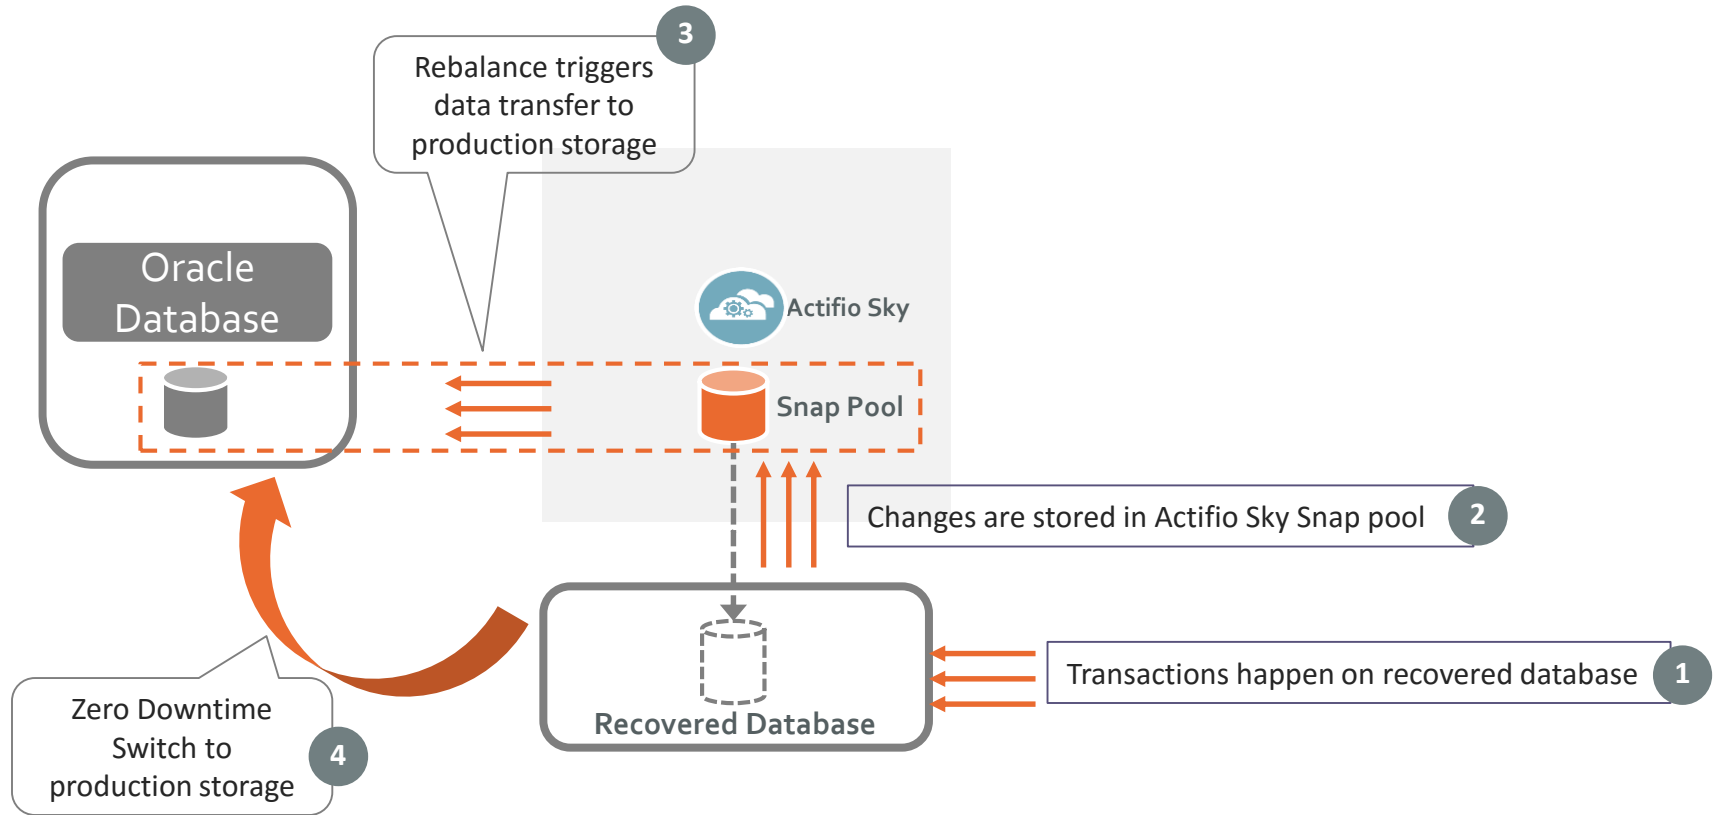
3
Rebalance triggers data transfer to production storage

Oracle Database

Actifio Sky

Snap Pool

Changes are stored in Actifio Sky Snap pool
2

Recovered Database

Transactions happen on recovered database
1

Zero Downtime Switch to production storage
4